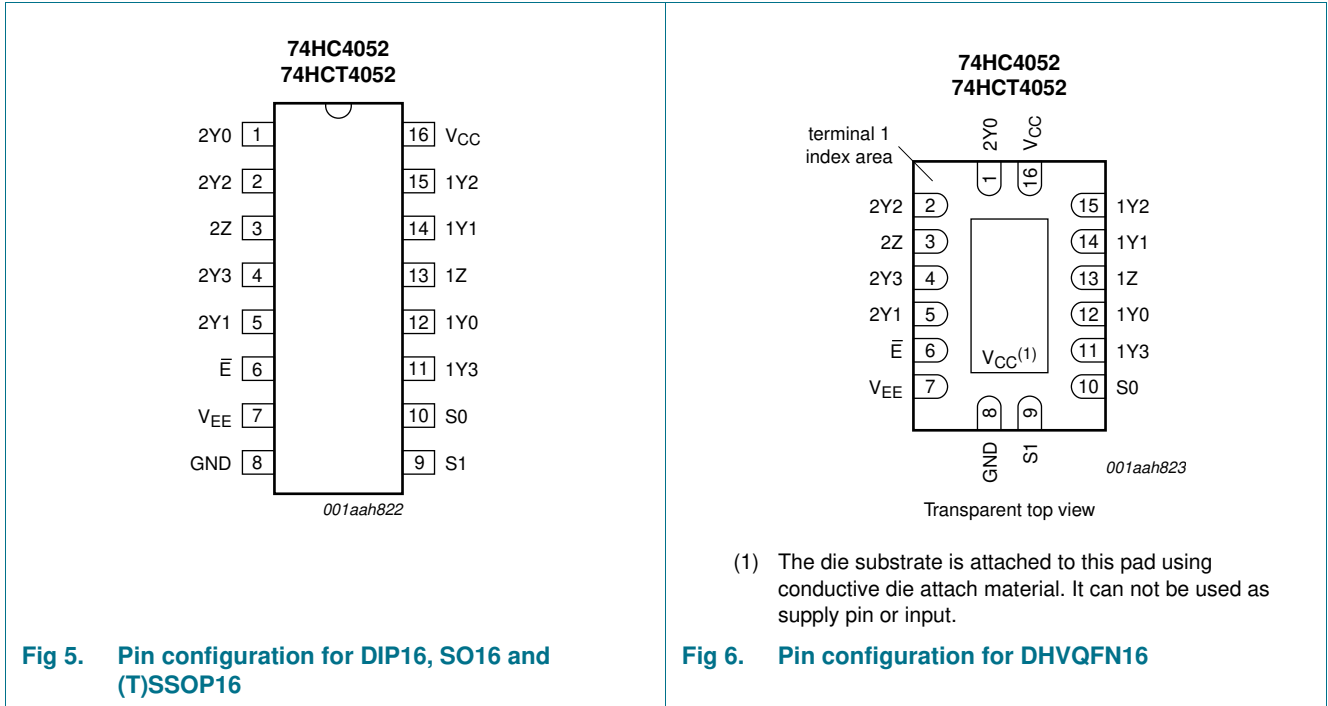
74HC4052
74HCT4052

2Y0 1
2Y2 2
2Z 3
2Y3 4
2Y1 5
$\overline{E}$ 6
$V_{EE}$ 7
GND 8

16 $V_{CC}$
15 1Y2
14 1Y1
13 1Z
12 1Y0
11 1Y3
10 S0
9 S1

001aah822

Fig 5. Pin configuration for DIP16, SO16 and (T)SSOP16

74HC4052
74HCT4052

terminal 1 index area

2Y0 $V_{CC}$
1 16

2Y2 2
2Z 3
2Y3 4
2Y1 5
$\overline{E}$ 6
$V_{EE}$ 7

15 1Y2
14 1Y1
13 1Z
12 1Y0
11 1Y3
10 S0

$V_{CC}$(1)

8 9
GND S1

001aah823

Transparent top view

(1) The die substrate is attached to this pad using conductive die attach material. It can not be used as supply pin or input.

Fig 6. Pin configuration for DHVQFN16